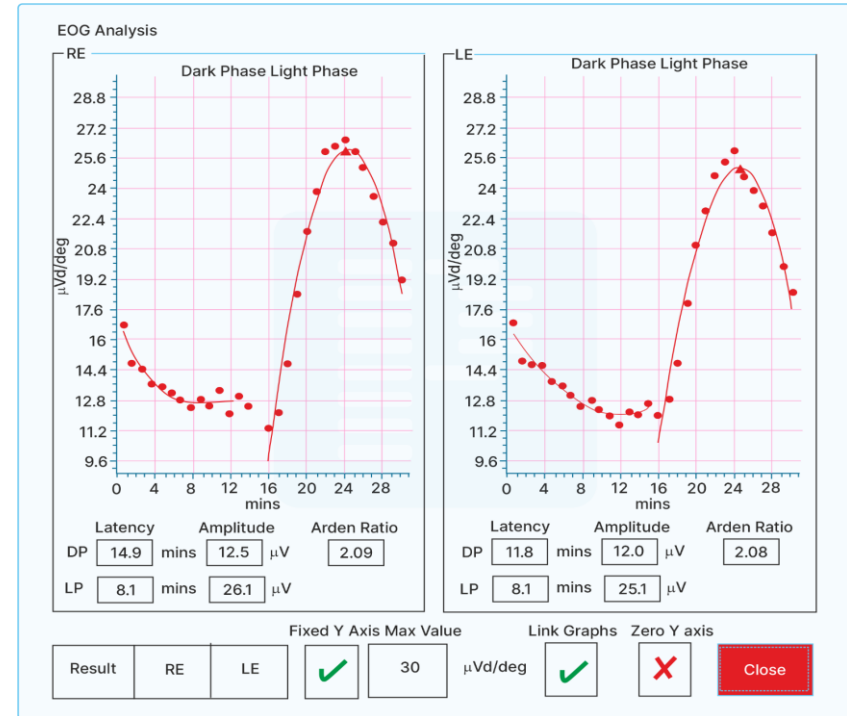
EOG Analysis

RE

Dark Phase Light Phase

28.8
27.2
25.6
24
22.4
20.8
19.2
17.6
16
14.4
12.8
11.2
9.6

μVd/deg

0 4 8 12 16 20 24 28
mins

| | Latency | | Amplitude | | Arden Ratio |
|---|---|---|---|---|---|
| DP | 14.9 | mins | 12.5 | μV | 2.09 |
| LP | 8.1 | mins | 26.1 | μV | |

LE

Dark Phase Light Phase

28.8
27.2
25.6
24
22.4
20.8
19.2
17.6
16
14.4
12.8
11.2
9.6

μVd/deg

0 4 8 12 16 20 24 28
mins

| | Latency | | Amplitude | | Arden Ratio |
|---|---|---|---|---|---|
| DP | 11.8 | mins | 12.0 | μV | 2.08 |
| LP | 8.1 | mins | 25.1 | μV | |

Fixed Y Axis Max Value
Link Graphs
Zero Y axis

Result RE LE

30 μVd/deg

Close